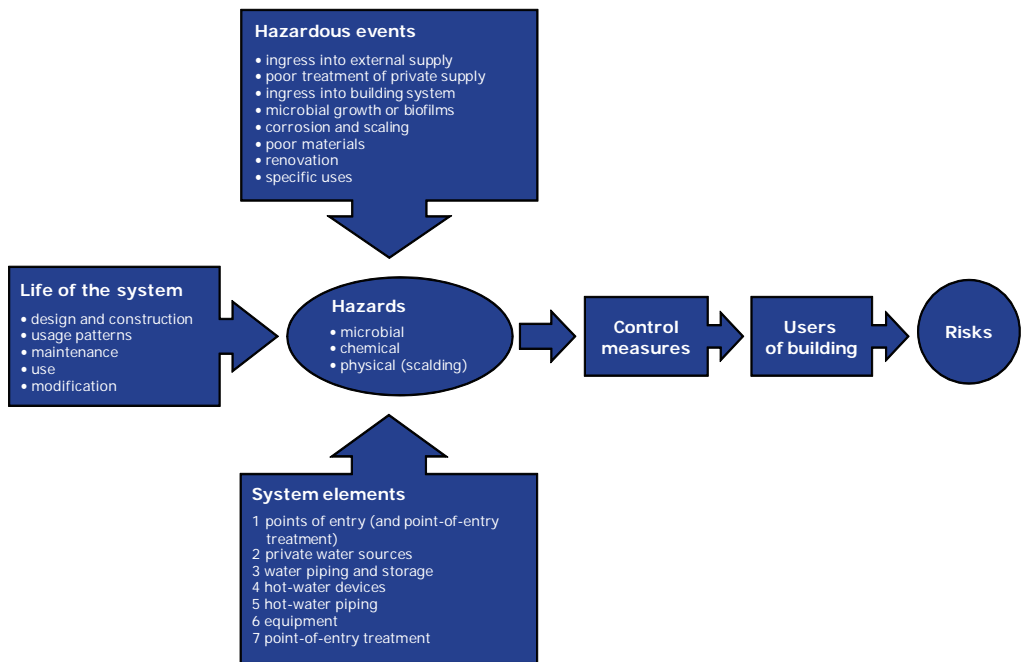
Hazardous events

• ingress into external supply
• poor treatment of private supply
• ingress into building system
• microbial growth or biofilms
• corrosion and scaling
• poor materials
• renovation
• specific uses

Life of the system

• design and construction
• usage patterns
• maintenance
• use
• modification

Hazards

• microbial
• chemical
• physical (scalding)

Control measures

Users of building

Risks

System elements

1 points of entry (and point-of-entry treatment)
2 private water sources
3 water piping and storage
4 hot-water devices
5 hot-water piping
6 equipment
7 point-of-entry treatment